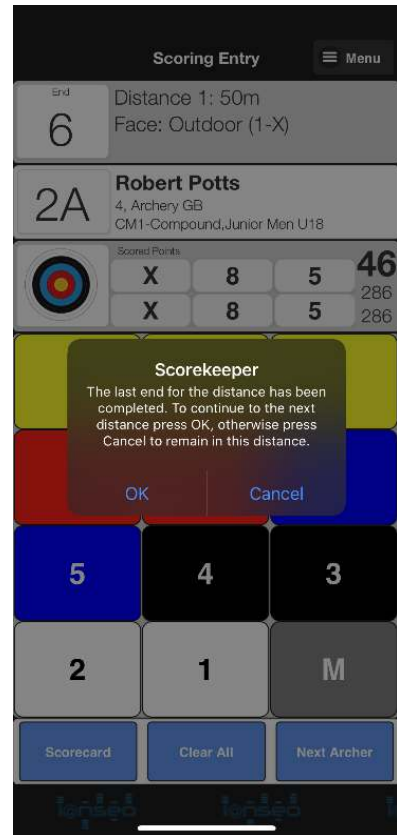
Scoring Entry

≡ Menu

End
6

Distance 1: 50m
Face: Outdoor (1-X)

2A

Robert Potts
4, Archery GB
CM1-Compound,Junior Men U18

Scored Points

| X | 8 | 5 |
|---|---|---|
| X | 8 | 5 |

46
286
286

Scorekeeper
The last end for the distance has been completed. To continue to the next distance press OK, otherwise press Cancel to remain in this distance.

OK

Cancel

5
4
3
2
1
M

Scorecard
Clear All
Next Archer

ianseo
ianseo